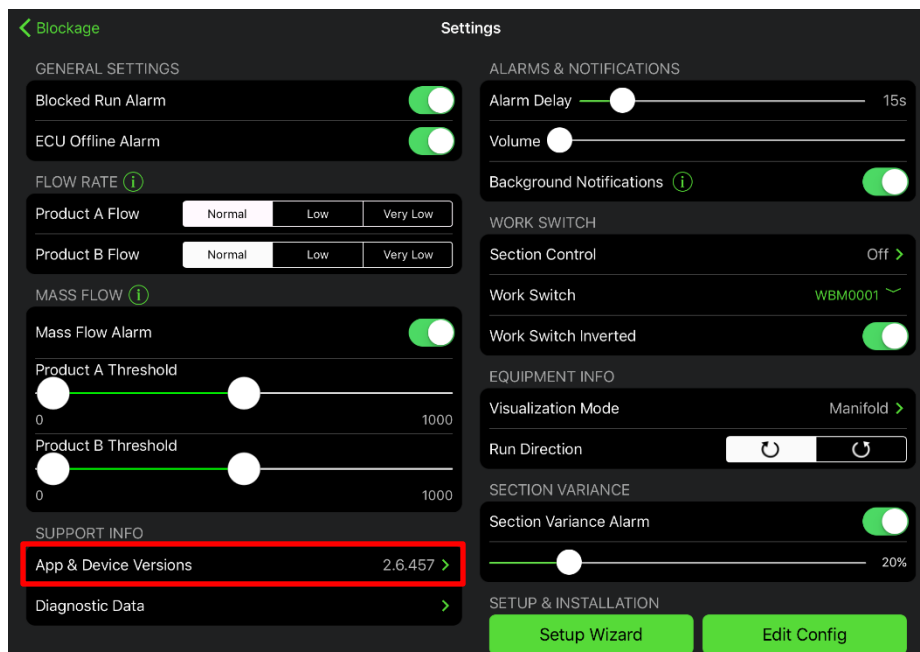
Blockage

Settings

GENERAL SETTINGS

Blocked Run Alarm

ECU Offline Alarm

FLOW RATE

Product A Flow

Normal | Low | Very Low

Product B Flow

Normal | Low | Very Low

MASS FLOW

Mass Flow Alarm

Product A Threshold

0

1000

Product B Threshold

0

1000

SUPPORT INFO

App & Device Versions 2.6.457

Diagnostic Data

ALARMS & NOTIFICATIONS

Alarm Delay 15s

Volume

Background Notifications

WORK SWITCH

Section Control Off

Work Switch WBM0001

Work Switch Inverted

EQUIPMENT INFO

Visualization Mode Manifold

Run Direction

SECTION VARIANCE

Section Variance Alarm

20%

SETUP & INSTALLATION

Setup Wizard

Edit Config